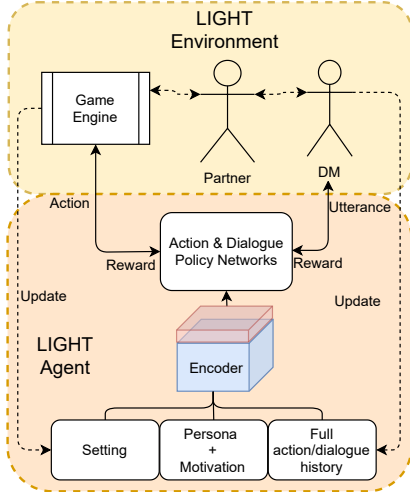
LIGHT Environment

Game Engine

Partner

DM

Action

Utterance

Action & Dialogue Policy Networks

Reward

Reward

Update

Update

LIGHT Agent

Encoder

Setting

Persona + Motivation

Full action/dialogue history